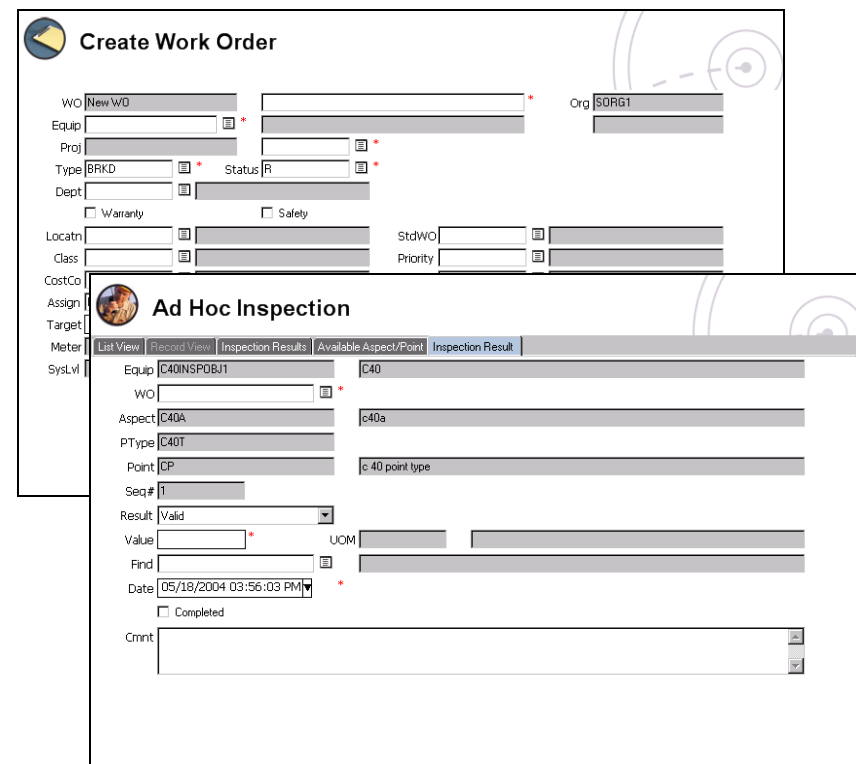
Create Work Order

WO New WO
*
Org SORG1
Equip *
Proj *
Type BRKD * Status R *
Dept
Warranty Safety
Locatn StdWO
Class Priority
CostCo
Assign
Target
Meter
SysLvl

Ad Hoc Inspection

List View | Record View | Inspection Results | Available Aspect/Point | Inspection Result

Equip C40INSPOBJ1 C40
WO *
Aspect C40A c40a
PType C40T
Point CP c 40 point type
Seq# 1
Result Valid
Value * UOM
Find
Date 05/18/2004 03:56:03 PM *
Completed
Cmnt